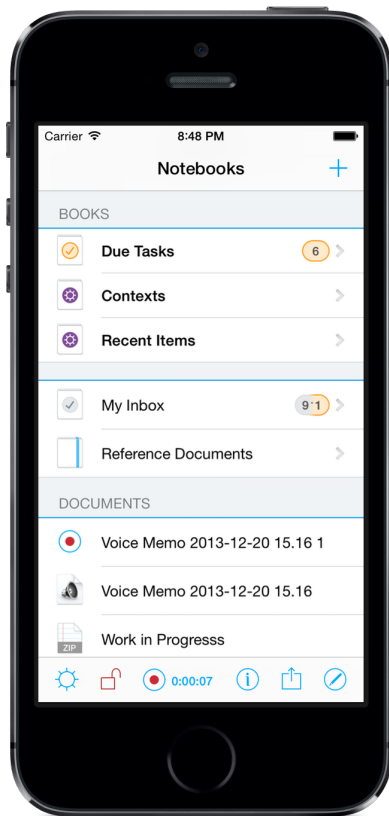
Carrier
8:48 PM

Notebooks

BOOKS

Due Tasks 6

Contexts

Recent Items

My Inbox 9 1

Reference Documents

DOCUMENTS

Voice Memo 2013-12-20 15.16 1

Voice Memo 2013-12-20 15.16

ZIP

Work in Progresss

0:00:07